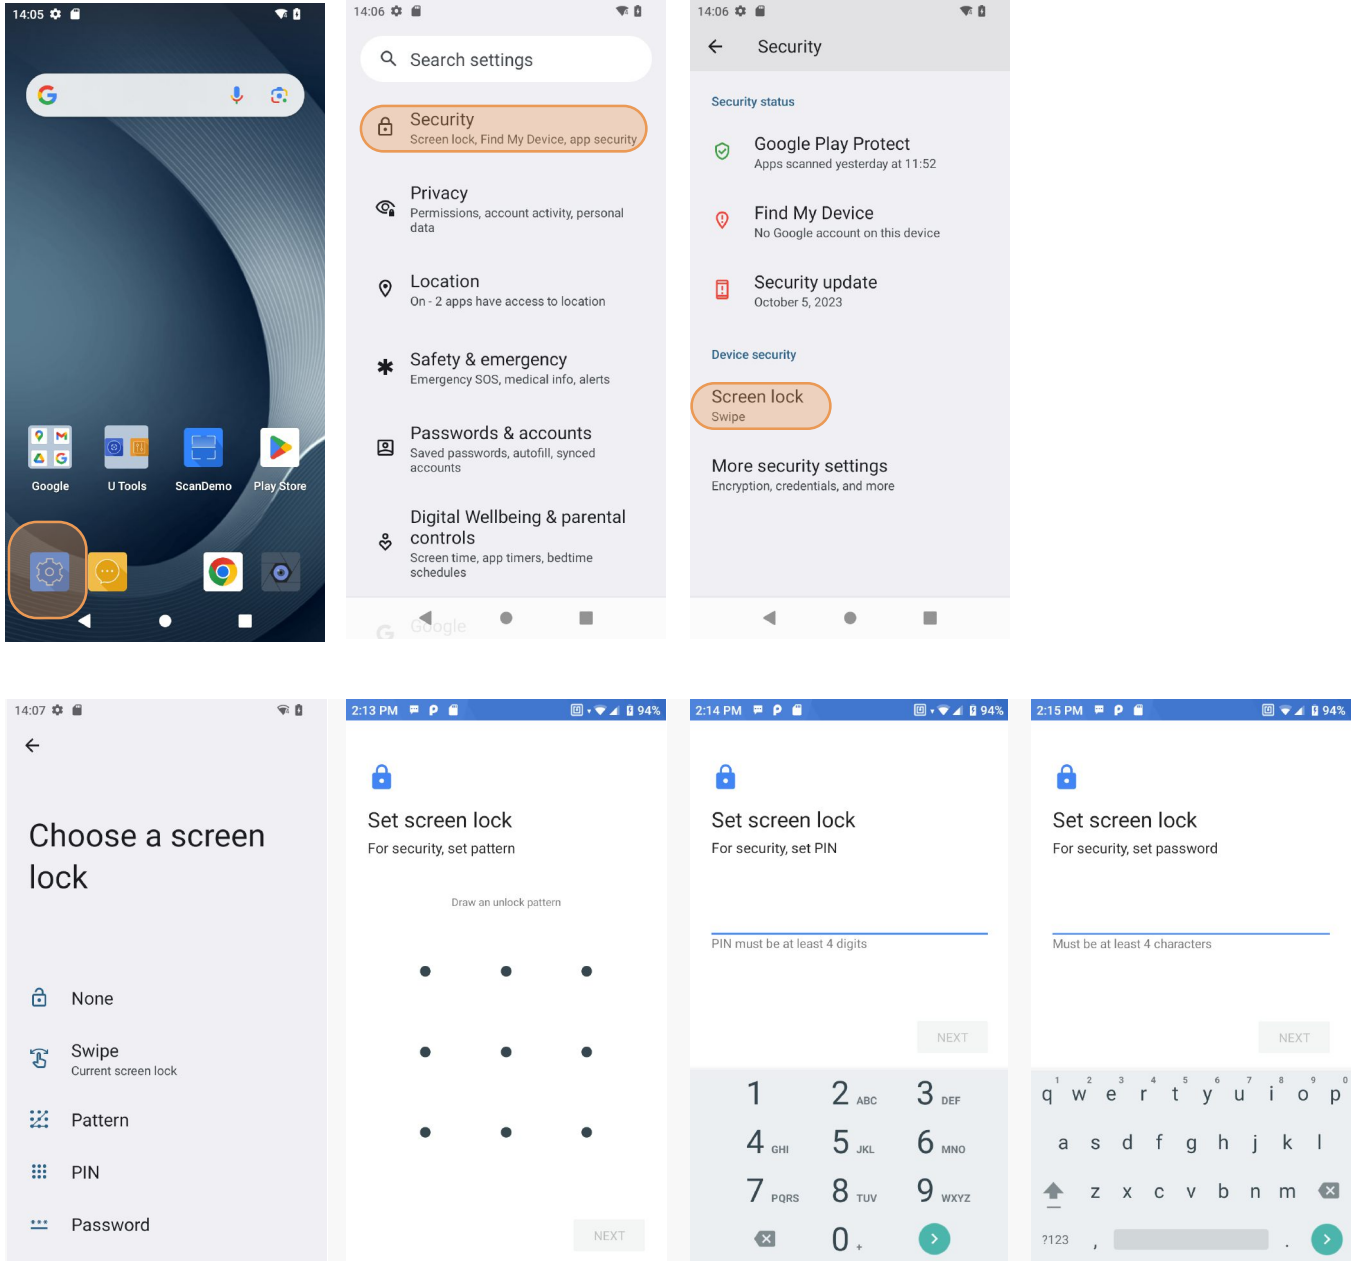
14:05

Google
U Tools
ScanDemo
Play Store

14:06

Search settings

Security
Screen lock, Find My Device, app security

Privacy
Permissions, account activity, personal data

Location
On - 2 apps have access to location

Safety & emergency
Emergency SOS, medical info, alerts

Passwords & accounts
Saved passwords, autofill, synced accounts

Digital Wellbeing & parental controls
Screen time, app timers, bedtime schedules

Google

14:06

Security

Security status

Google Play Protect
Apps scanned yesterday at 11:52

Find My Device
No Google account on this device

Security update
October 5, 2023

Device security

Screen lock
Swipe

More security settings
Encryption, credentials, and more

14:07

Choose a screen lock

None

Swipe
Current screen lock

Pattern

PIN

Password

2:13 PM 94%

Set screen lock
For security, set pattern

Draw an unlock pattern

NEXT

2:14 PM 94%

Set screen lock
For security, set PIN

PIN must be at least 4 digits

NEXT

1
2 ABC
3 DEF
4 GHI
5 JKL
6 MNO
7 PQRS
8 TUV
9 WXYZ
0 +

2:15 PM 94%

Set screen lock
For security, set password

Must be at least 4 characters

NEXT

q w e r t y u i o p
a s d f g h j k l
z x c v b n m
?123 , .